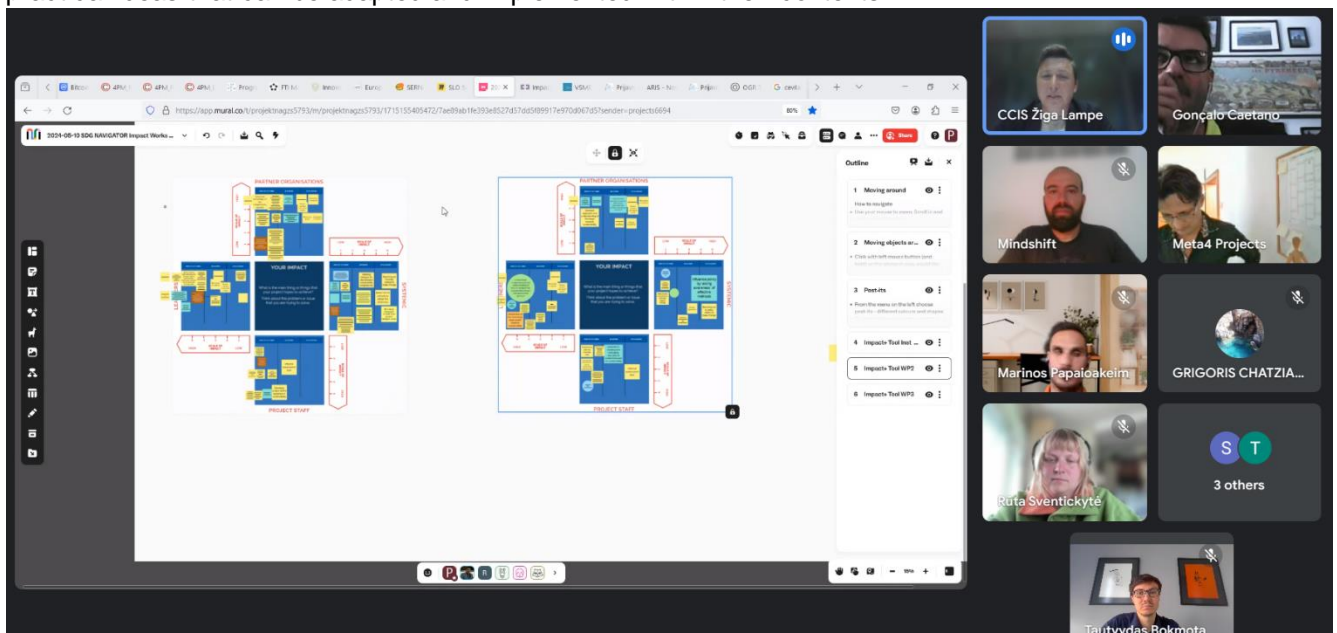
https://app.mural.co/t/projektnagzs5793/m/projektnagzs5793/1715155405472/7ae89ab1fe393e8527d57dd5f89917e970d067d5?sender=projects6694

2024-06-10 SDG NAVIGATOR Impact Works...

Share

PARTNER ORGANISATIONS

YOUR IMPACT

PROJECT STAFF

PARTNER ORGANISATIONS

YOUR IMPACT

PROJECT STAFF

Outline

1 Moving around
How to navigate
• Use your mouse to move. Scroll to and

2 Moving objects ar...
• Click with left mouse button (and

3 Post-its
• From the menu on the left choose

4 Impact+ Tool Inst...

5 Impact+ Tool WP2

6 Impact+ Tool WP3

CCIS Žiga Lampe

Gonçalo Caetano

Mindshift

Meta4 Projects

Marinos Papaioakeim

GRIGORIS CHATZIA...

S T

3 others

Ruta Sventickyte

Tautvydas Bokmota